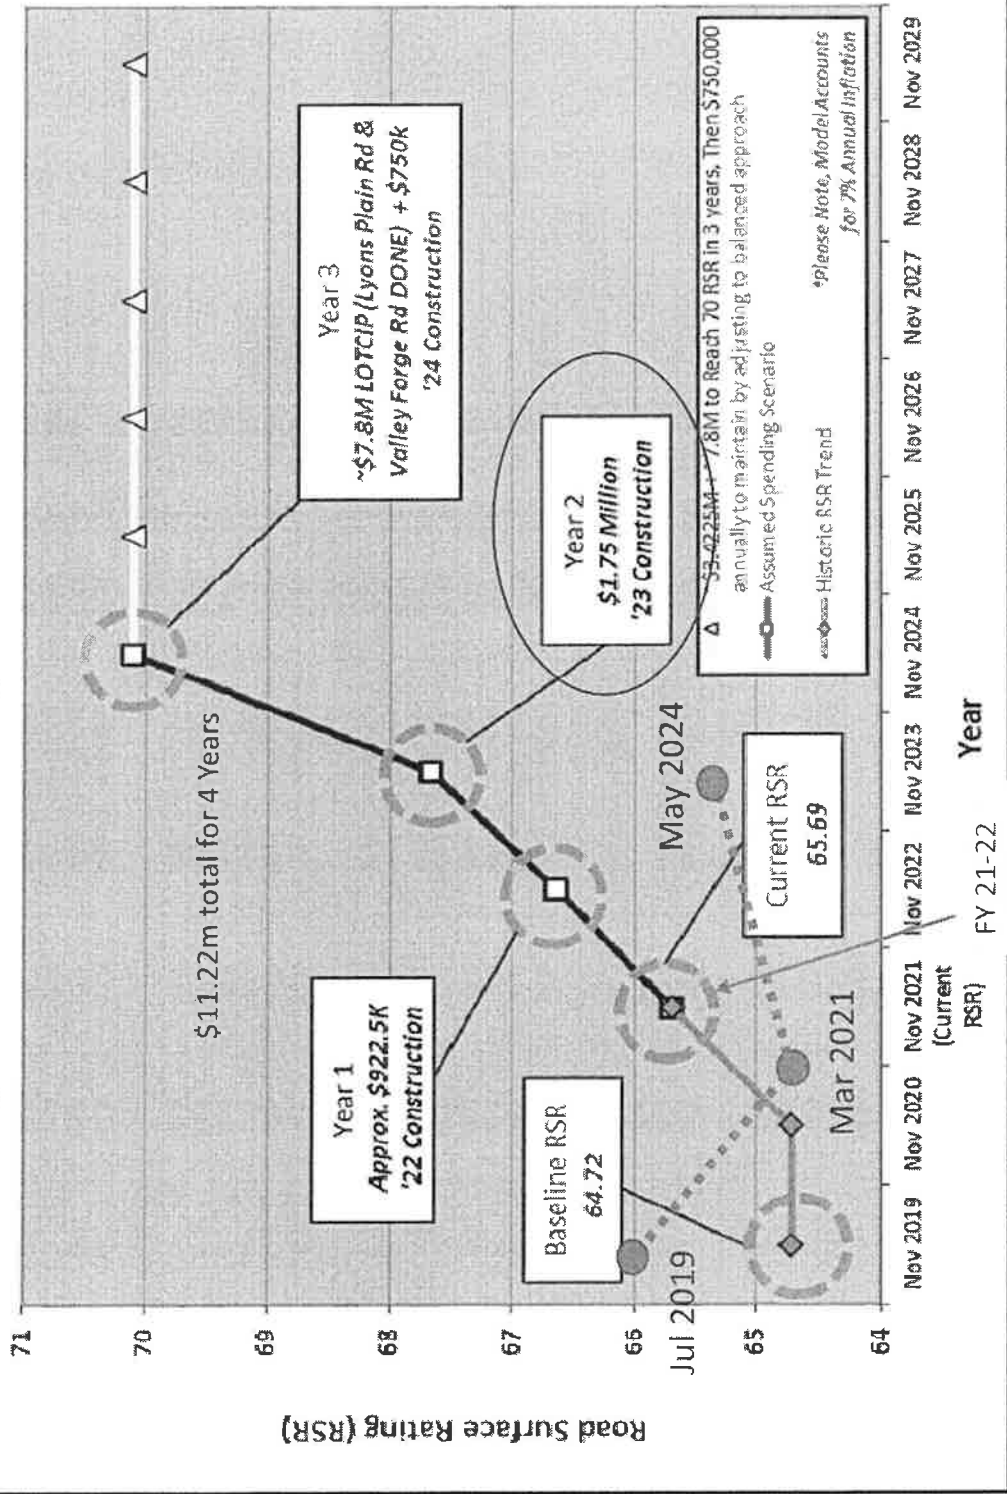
Road Surface Rating (RSR)

71
70
69
68
67
66
65
64

Nov 2019
Nov 2020
Nov 2021 (Current RSR)
Nov 2022
Nov 2023
Nov 2024
Nov 2025
Nov 2026
Nov 2027
Nov 2028
Nov 2029

Year

Year 3
~$7.8M LOTCIP (Lyons Plain Rd & Valley Forge Rd DONE) + $750k
'24 Construction

Year 2
$1.75 Million
'23 Construction

Year 1
Approx. $922.5K
'22 Construction

$11.22m total for 4 Years

Baseline RSR
64.72

Current RSR
65.69

Jul 2019
Mar 2021
May 2024
FY 21-22

$3.4225M + 7.8M to Reach 70 RSR in 3 years, Then $750,000 annually to maintain by adjusting to balanced approach
Assumed Spending Scenario
Historic RSR Trend
*Please Note, Model Accounts for 7% Annual Inflation